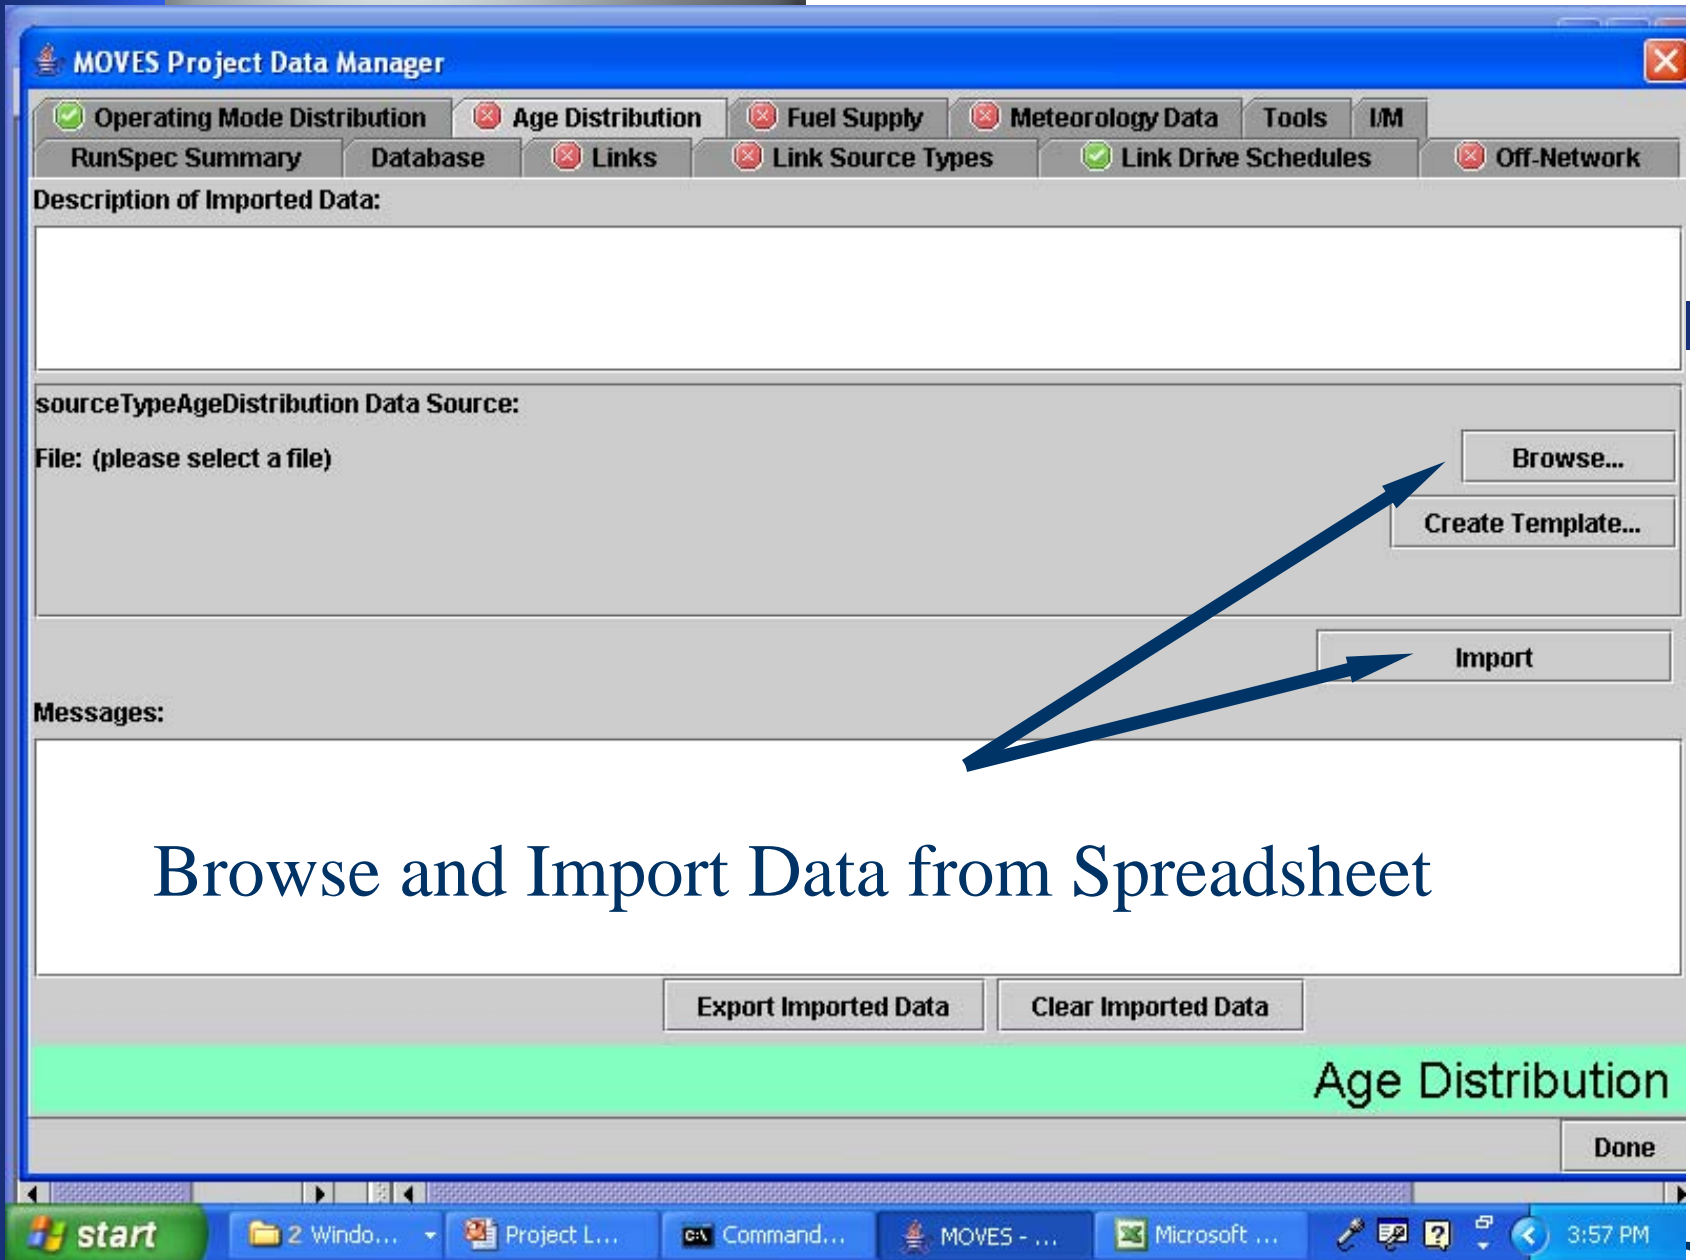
MOVES Project Data Manager

Operating Mode Distribution | Age Distribution | Fuel Supply | Meteorology Data | Tools | I/M

RunSpec Summary | Database | Links | Link Source Types | Link Drive Schedules | Off-Network

Description of Imported Data:

sourceTypeAgeDistribution Data Source:

File: (please select a file)

Browse...

Create Template...

Import

Messages:

Browse and Import Data from Spreadsheet

Export Imported Data

Clear Imported Data

Age Distribution

Done

start

2 Windo...

Project L...

Command...

MOVES - ...

Microsoft ...

3:57 PM